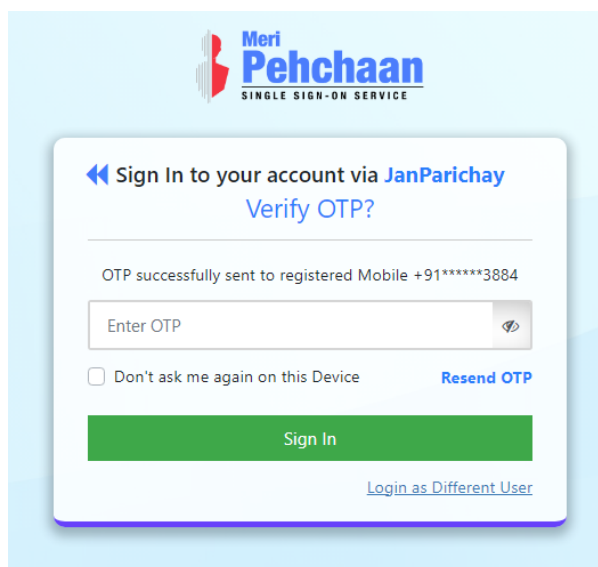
Meri
Pehchaan
SINGLE SIGN-ON SERVICE

Sign In to your account via JanParichay
Verify OTP?

OTP successfully sent to registered Mobile +91******3884

Enter OTP

Don't ask me again on this Device
Resend OTP

Sign In

Login as Different User